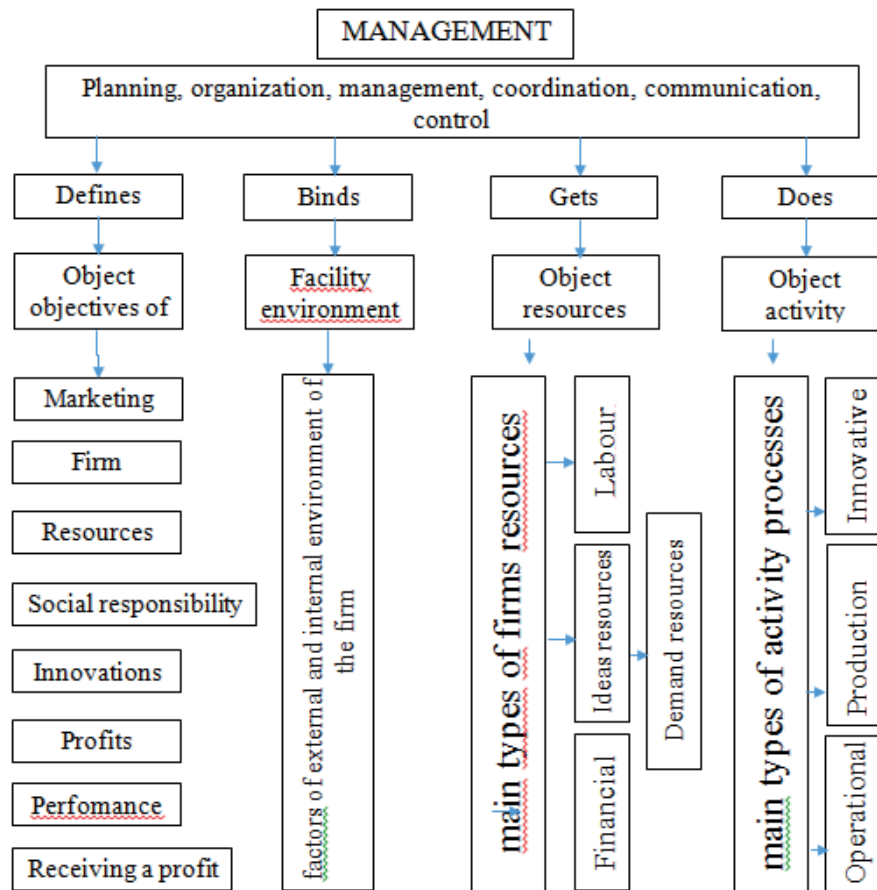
MANAGEMENT

Planning, organization, management, coordination, communication, control

Defines

Binds

Gets

Does

Object objectives of

Facility environment

Object resources

Object activity

Marketing

Firm

Resources

Social responsibility

Innovations

Profits

Perfomance

Receiving a profit

factors of external and internal environment of the firm

main types of firms resources

Labour

Ideas resources

Demand resources

Financial

main types of activity processes

Innovative

Production

Operational